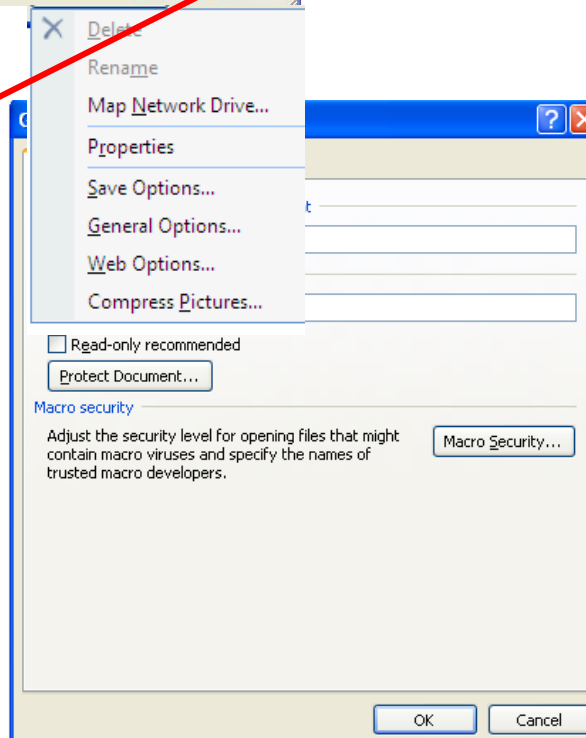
Delete
Rename
Map Network Drive...
Properties
Save Options...
General Options...
Web Options...
Compress Pictures...

?

t

Read-only recommended
Protect Document...

Macro security

Adjust the security level for opening files that might contain macro viruses and specify the names of trusted macro developers.

Macro Security...

OK
Cancel